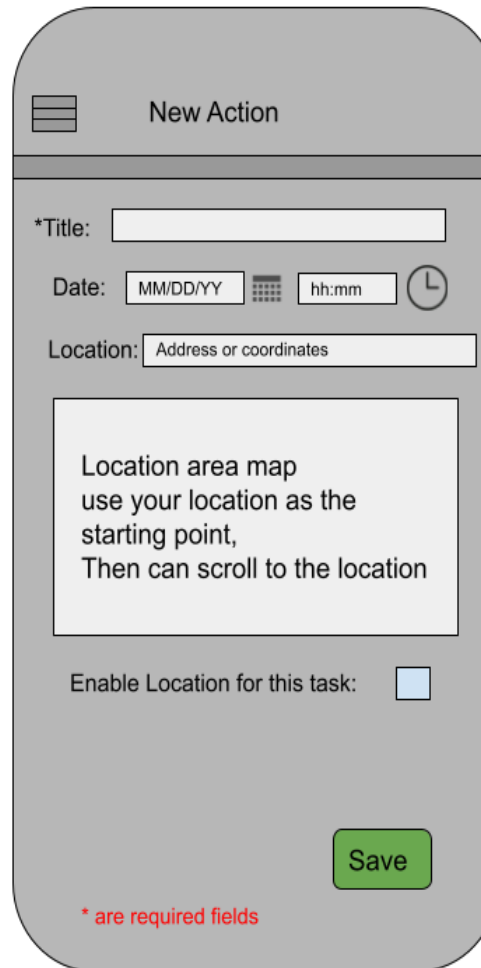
New Action

*Title:

Date: MM/DD/YY hh:mm

Location: Address or coordinates

Location area map
use your location as the starting point,
Then can scroll to the location

Enable Location for this task:

Save

* are required fields